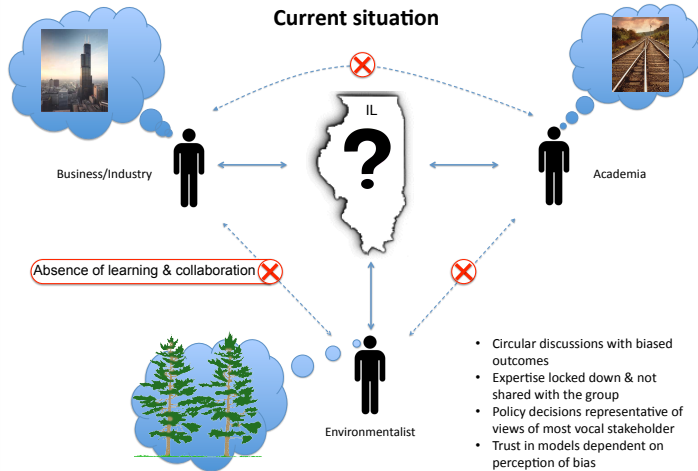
Current situation

IL

?

Business/Industry

Academia

Absence of learning & collaboration

Environmentalist

- Circular discussions with biased outcomes
- Expertise locked down & not shared with the group
- Policy decisions representative of views of most vocal stakeholder
- Trust in models dependent on perception of bias